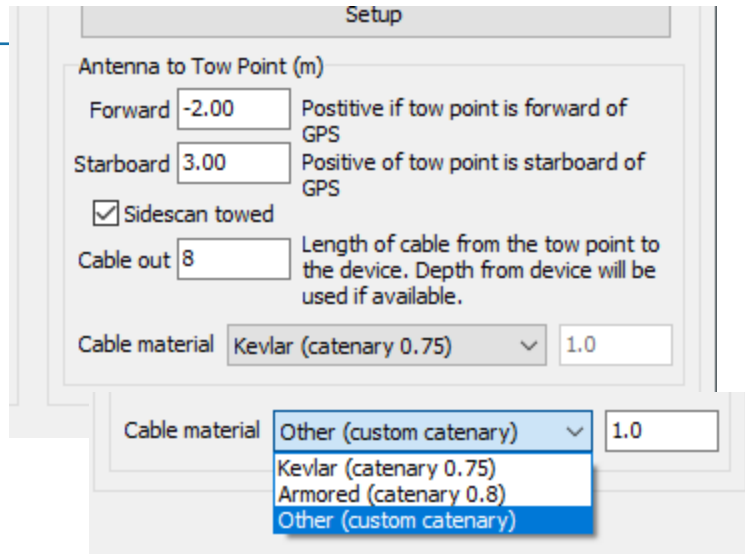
Setup

Antenna to Tow Point (m)

Forward -2.00 Postitive if tow point is forward of GPS

Starboard 3.00 Positive of tow point is starboard of GPS

Sidescan towed

Cable out 8 Length of cable from the tow point to the device. Depth from device will be used if available.

Cable material Kevlar (catenary 0.75) 1.0

Cable material Other (custom catenary) 1.0

Kevlar (catenary 0.75)
Armored (catenary 0.8)
Other (custom catenary)